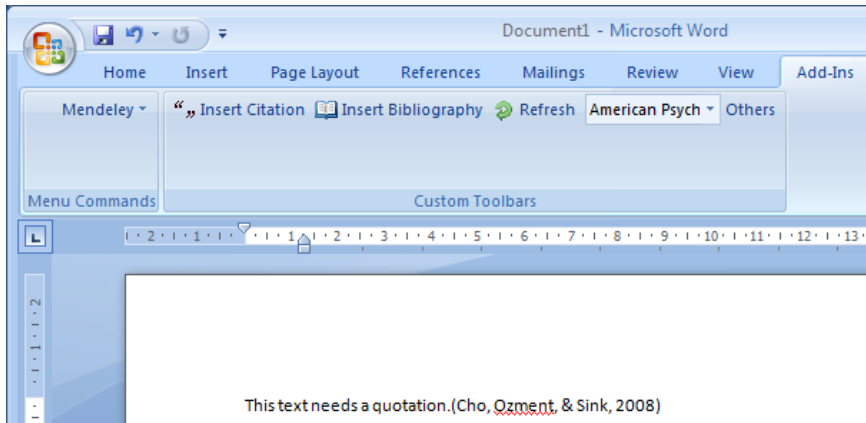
Document1 - Microsoft Word

Home Insert Page Layout References Mailings Review View Add-Ins

Mendeley Insert Citation Insert Bibliography Refresh American Psych Others

Menu Commands Custom Toolbars

2 · 1 · 1 · 2 · 3 · 4 · 5 · 6 · 7 · 8 · 9 · 10 · 11 · 12 · 13

2 · 1

This text needs a quotation.(Cho, Ozment, & Sink, 2008)